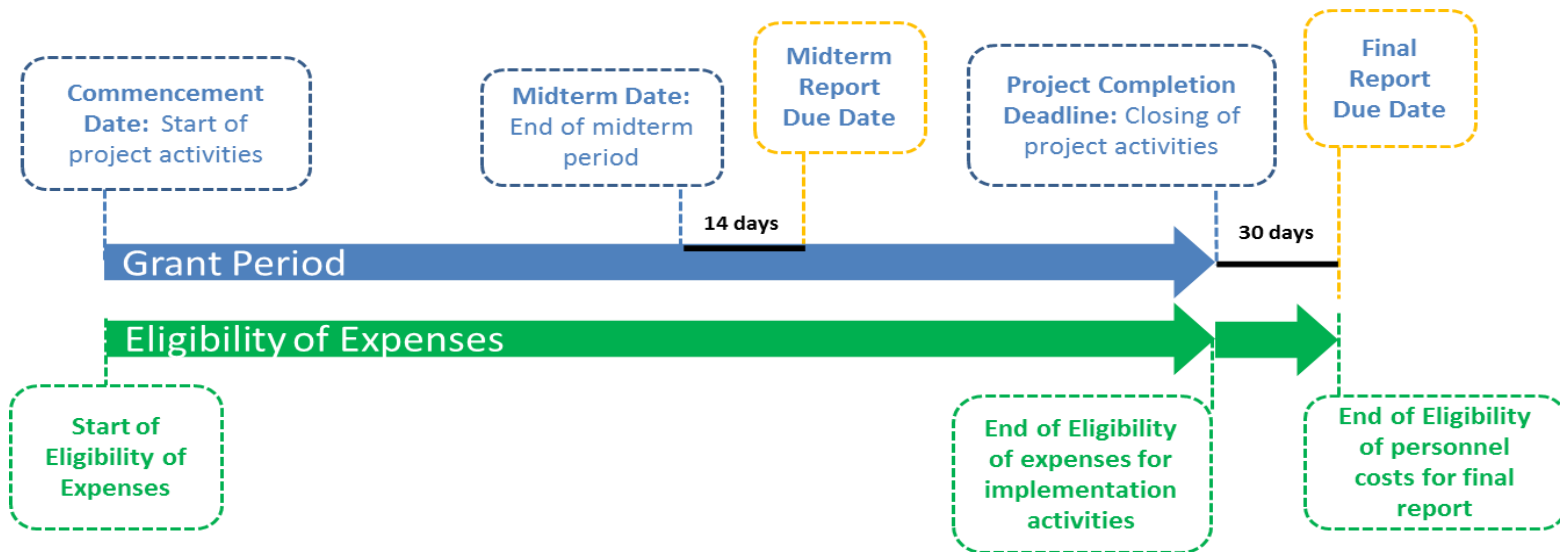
Commencement Date: Start of project activities

Midterm Date: End of midterm period

Midterm Report Due Date

Project Completion Deadline: Closing of project activities

Final Report Due Date

14 days

Grant Period

30 days

Eligibility of Expenses

Start of Eligibility of Expenses

End of Eligibility of expenses for implementation activities

End of Eligibility of personnel costs for final report